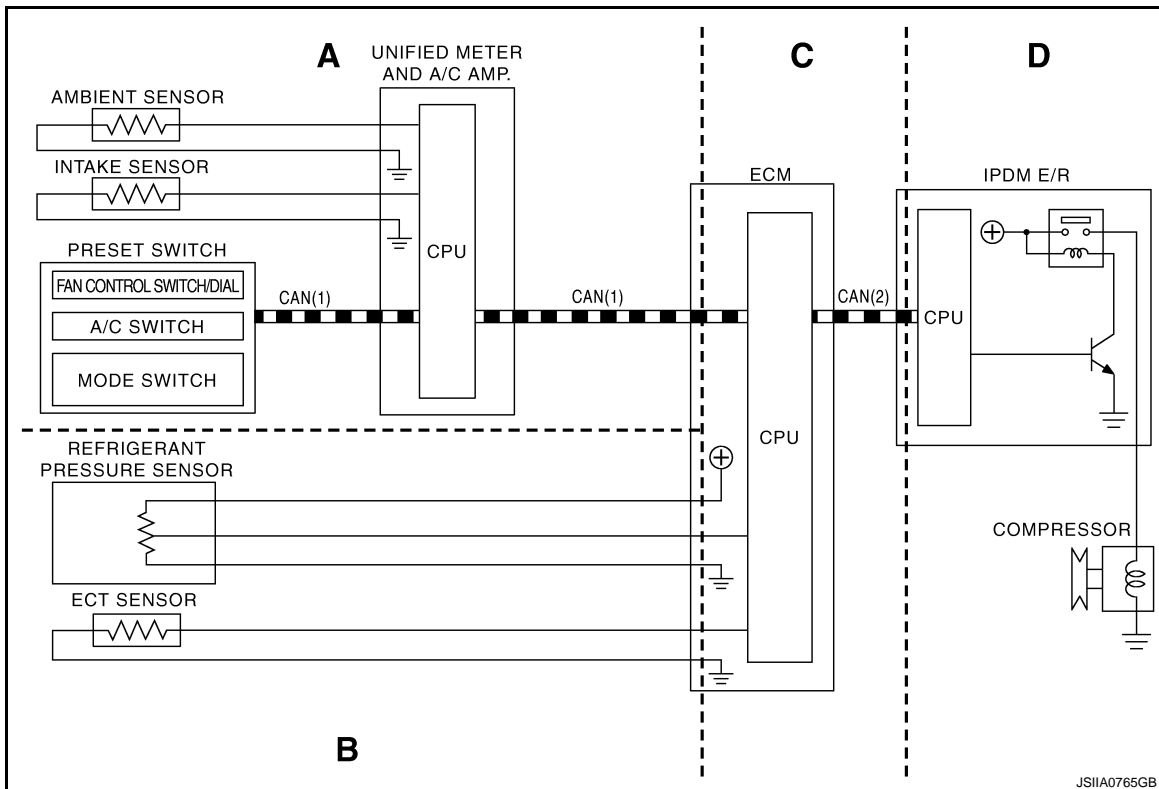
A

UNIFIED METER AND A/C AMP.

C

D

AMBIENT SENSOR

INTAKE SENSOR

ECM

IPDM E/R

PRESET SWITCH

CPU

FAN CONTROL SWITCH/DIAL

CAN(1)

CAN(1)

CAN(2)

CPU

A/C SWITCH

MODE SWITCH

CPU

REFRIGERANT PRESSURE SENSOR

COMPRESSOR

ECT SENSOR

B

JSIIA0765GB